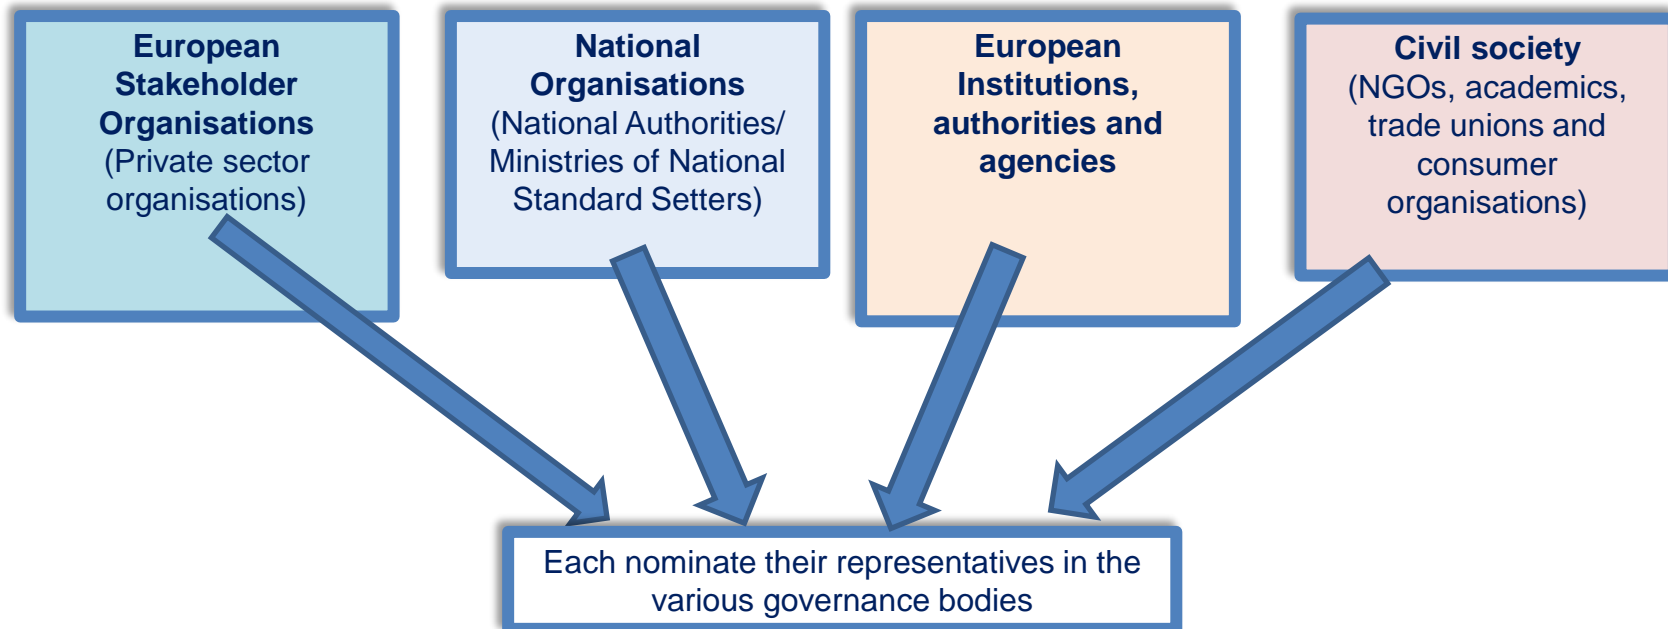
European Stakeholder Organisations (Private sector organisations)

National Organisations (National Authorities/ Ministries of National Standard Setters)

European Institutions, authorities and agencies

Civil society (NGOs, academics, trade unions and consumer organisations)

Each nominate their representatives in the various governance bodies